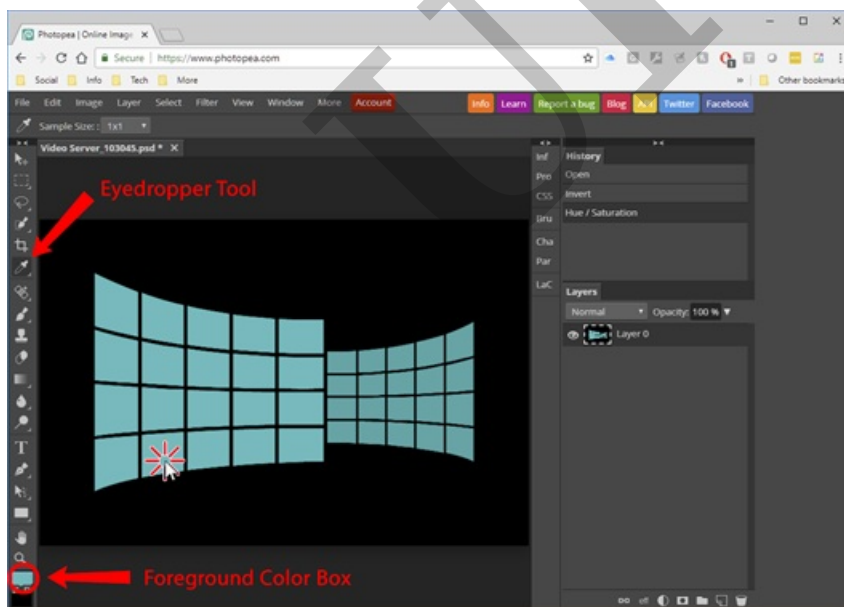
Photopea | Online Image ×

Secure | https://www.photopea.com

Social Info Tech More

Other bookmarks

File Edit Image Layer Select Filter View Window More Account

Info Learn Report a bug Blog Twitter Facebook

Sample Size: 1x1

Video Server_103045.psd * ×

Eyedropper Tool

Inf
Pro
CSS
Bru
Cha
Par
LaC

History
Open
Invert
Hue / Saturation

Layers
Normal Opacity: 100 %
Layer 0

T

Foreground Color Box